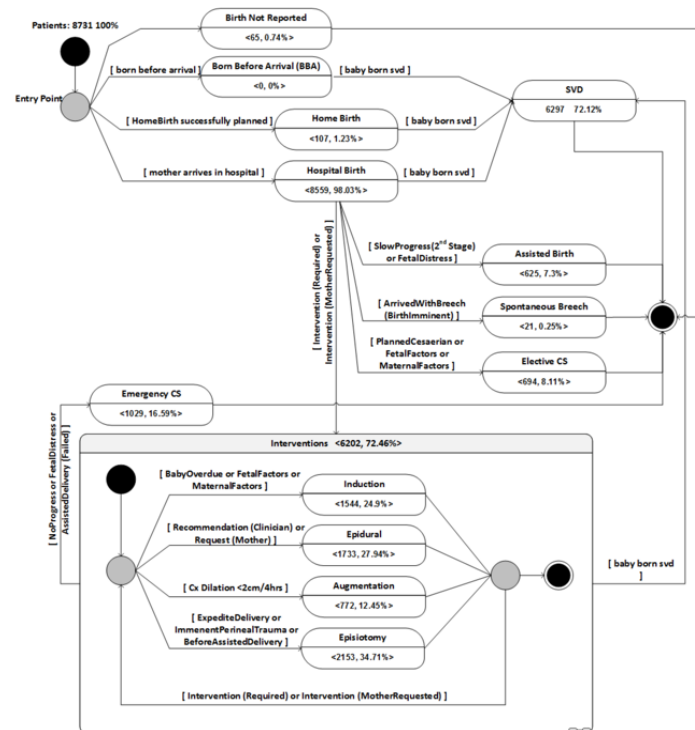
Patients: 8731 100%

Entry Point

Birth Not Reported
<65, 0.74%>

[ born before arrival ]

Born Before Arrival (BBA)
<0, 0%>

[ baby born svd ]

SVD
6297 72.12%

[ HomeBirth successfully planned ]

Home Birth
<107, 1.23%>

[ baby born svd ]

[ mother arrives in hospital ]

Hospital Birth
<8559, 98.03%>

[ baby born svd ]

[ Intervention (Required) or Intervention (MotherRequested) ]

[ SlowProgress(2$^{nd}$ Stage) or FetalDistress ]

Assisted Birth
<625, 7.3%>

[ ArrivedWithBreech (BirthImminent) ]

Spontaneous Breech
<21, 0.25%>

[ PlannedCesaerian or FetalFactors or MaternalFactors ]

Elective CS
<694, 8.11%>

Emergency CS
<1029, 16.59%>

[ NoProgress or FetalDistress or AssistedDelivery (Failed) ]

Interventions <6202, 72.46%>

[ BabyOverdue or FetalFactors or MaternalFactors ]

Induction
<1544, 24.9%>

[ Recommendation (Clinician) or Request (Mother) ]

Epidural
<1733, 27.94%>

[ Cx Dilation <2cm/4hrs ]

Augmentation
<772, 12.45%>

[ ExpediteDelivery or ImmenentPerinealTrauma or BeforeAssistedDelivery ]

Episiotomy
<2153, 34.71%>

[ baby born svd ]

[ Intervention (Required) or Intervention (MotherRequested) ]